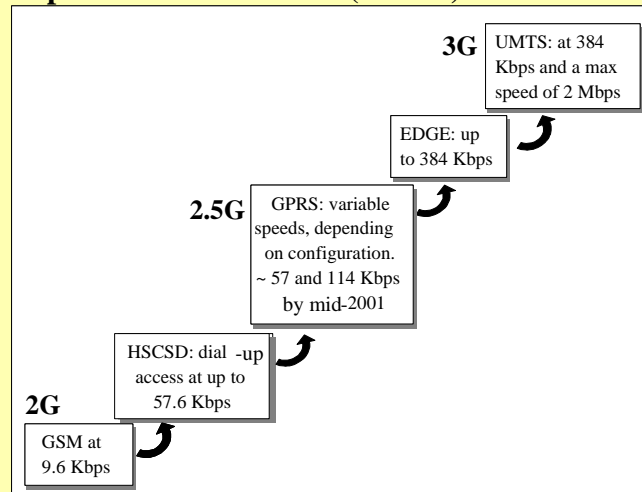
3G

UMTS: at 384 Kbps and a max speed of 2 Mbps

EDGE: up to 384 Kbps

2.5G

GPRS: variable speeds, depending on configuration. ~ 57 and 114 Kbps by mid-2001

HSCSD: dial -up access at up to 57.6 Kbps

2G

GSM at 9.6 Kbps